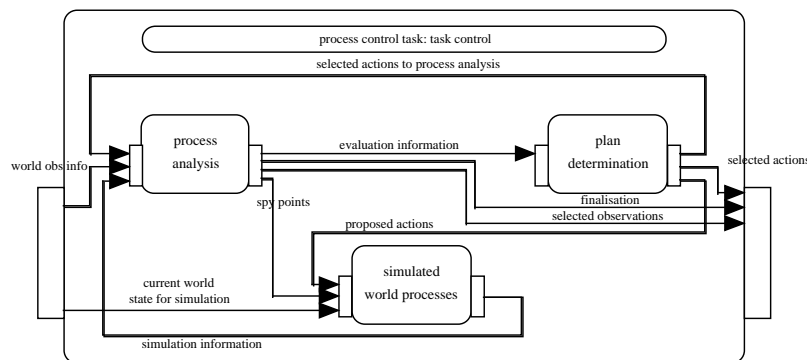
process control task: task control

selected actions to process analysis

process analysis

evaluation information

plan determination

world obs info

selected actions

spy points

finalisation

selected observations

proposed actions

current world state for simulation

simulated world processes

simulation information